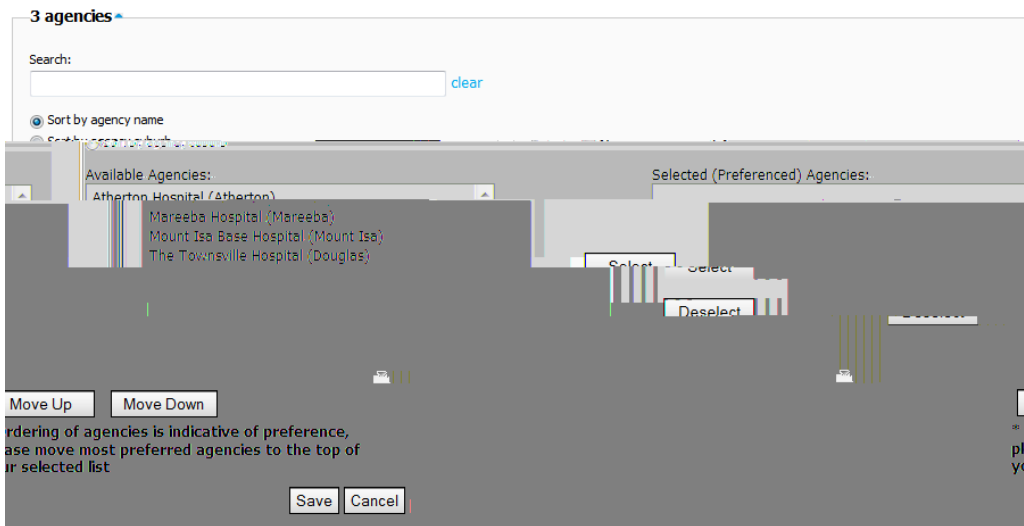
3 agencies

Search:

clear

Sort by agency name

Available Agencies:

Atherton Hospital (Atherton)

Mareeba Hospital (Mareeba)

Mount Isa Base Hospital (Mount Isa)

The Townsville Hospital (Douglas)

Selected (Preferenced) Agencies:

Select

Select

Deselect

Deselect

Move Up

Move Down

rdering of agencies is indicative of preference, ase move most preferred agencies to the top of ur selected list

Save

Cancel